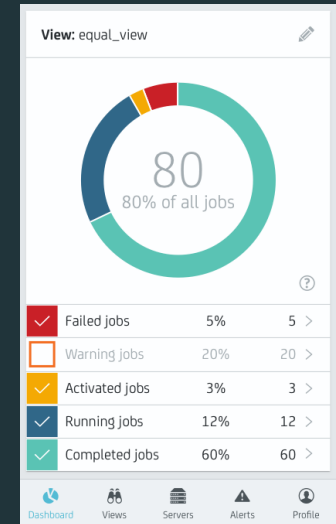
View: equal_view

80
80% of all jobs

?

| Failed jobs | 5% | 5 > |
|---|---|---|
| Warning jobs | 20% | 20 > |
| Activated jobs | 3% | 3 > |
| Running jobs | 12% | 12 > |
| Completed jobs | 60% | 60 > |

Dashboard Views Servers Alerts Profile